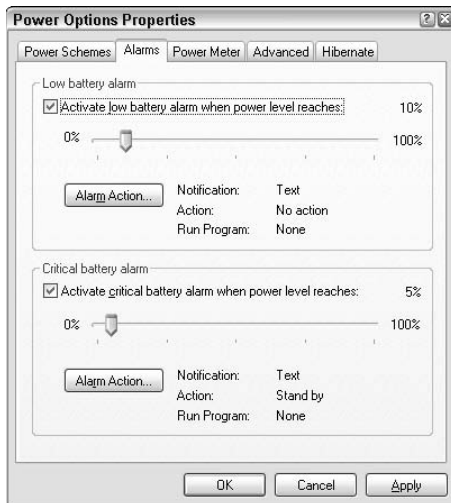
Power Options Properties

Power Schemes | Alarms | Power Meter | Advanced | Hibernate

Low battery alarm

Activate low battery alarm when power level reaches: 10%

0% 100%

Alarm Action...

Notification: Text
Action: No action
Run Program: None

Critical battery alarm

Activate critical battery alarm when power level reaches: 5%

0% 100%

Alarm Action...

Notification: Text
Action: Stand by
Run Program: None

OK Cancel Apply